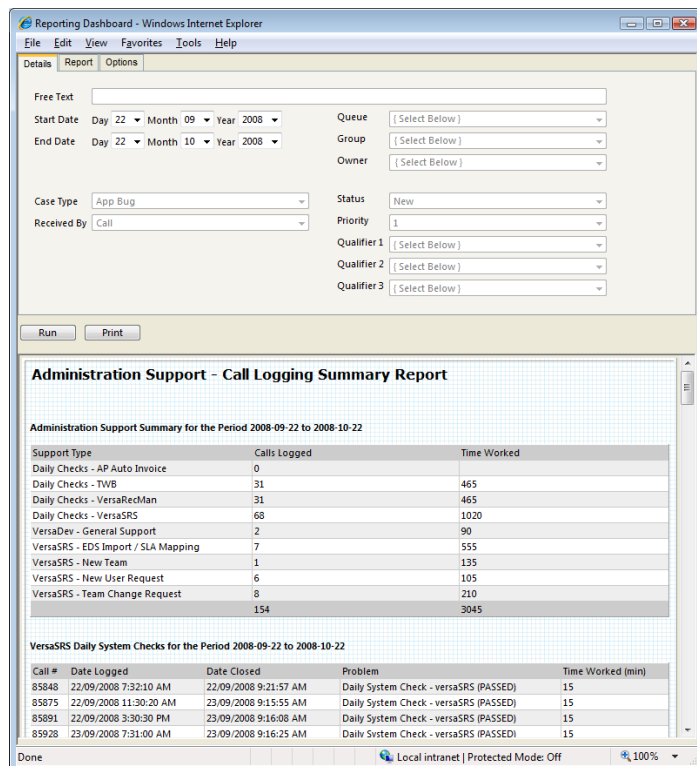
Reporting Dashboard - Windows Internet Explorer

File Edit View Favorites Tools Help

Details Report Options

Free Text

Start Date Day 22 Month 09 Year 2008

End Date Day 22 Month 10 Year 2008

Queue { Select Below }

Group { Select Below }

Owner { Select Below }

Case Type App Bug

Received By Call

Status New

Priority 1

Qualifier 1 { Select Below }

Qualifier 2 { Select Below }

Qualifier 3 { Select Below }

Run Print

Administration Support - Call Logging Summary Report

Administration Support Summary for the Period 2008-09-22 to 2008-10-22

| Support Type | Calls Logged | Time Worked |
|---|---|---|
| Daily Checks - AP Auto Invoice | 0 | |
| Daily Checks - TWB | 31 | 465 |
| Daily Checks - VersaRecMan | 31 | 465 |
| Daily Checks - VersaSRS | 68 | 1020 |
| VersaDev - General Support | 2 | 90 |
| VersaSRS - EDS Import / SLA Mapping | 7 | 555 |
| VersaSRS - New Team | 1 | 135 |
| VersaSRS - New User Request | 6 | 105 |
| VersaSRS - Team Change Request | 8 | 210 |
| | 154 | 3045 |

VersaSRS Daily System Checks for the Period 2008-09-22 to 2008-10-22

| Call # | Date Logged | Date Closed | Problem | Time Worked (min) |
|---|---|---|---|---|
| 85848 | 22/09/2008 7:32:10 AM | 22/09/2008 9:21:57 AM | Daily System Check - versaSRS (PASSED) | 15 |
| 85875 | 22/09/2008 11:30:20 AM | 23/09/2008 9:15:55 AM | Daily System Check - versaSRS (PASSED) | 15 |
| 85891 | 22/09/2008 3:30:30 PM | 23/09/2008 9:16:08 AM | Daily System Check - versaSRS (PASSED) | 15 |
| 85928 | 23/09/2008 7:31:00 AM | 23/09/2008 9:16:25 AM | Daily System Check - versaSRS (PASSED) | 15 |

Done Local intranet | Protected Mode: Off 100%